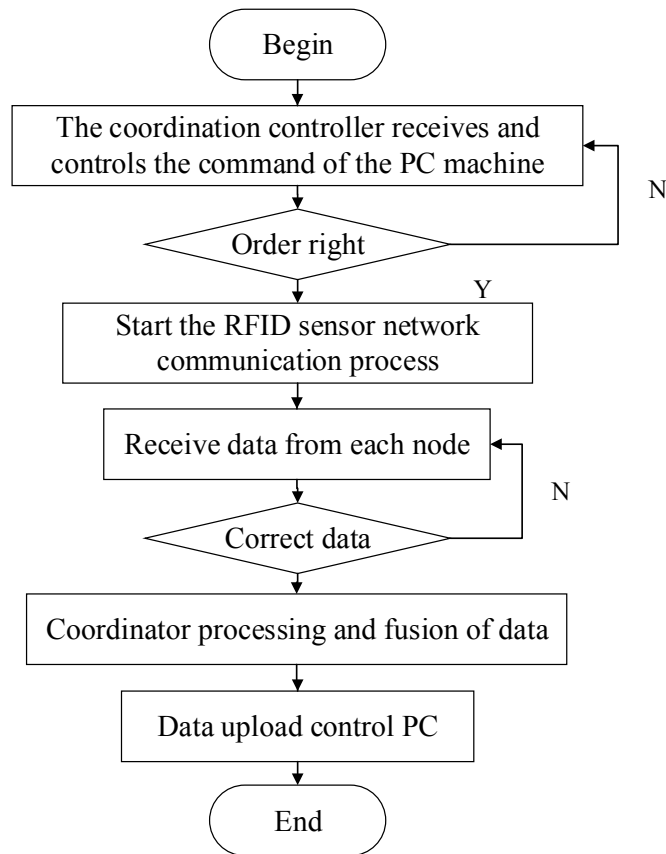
Begin

The coordination controller receives and controls the command of the PC machine

N

Order right

Y

Start the RFID sensor network communication process

Receive data from each node

N

Correct data

Coordinator processing and fusion of data

Data upload control PC

End